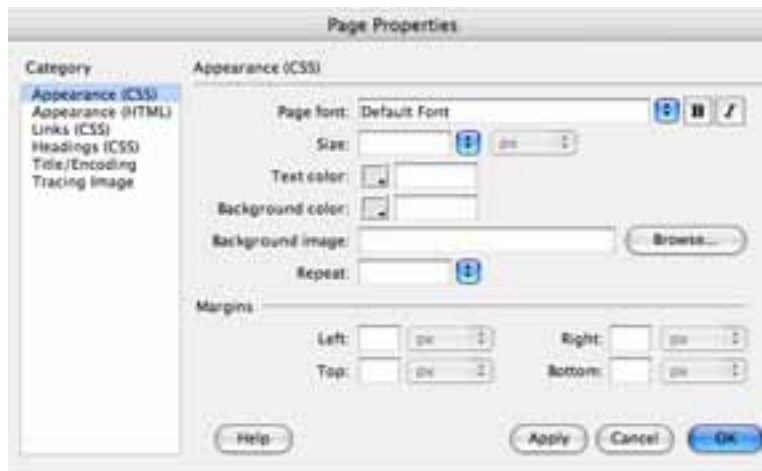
Page Properties

Category
Appearance (CSS)
Appearance (HTML)
Links (CSS)
Headings (CSS)
Title/Encoding
Tracing Image

Appearance (CSS)

Page font: Default Font
B
I
Size:
px
Text color:
Background color:
Background image:
Browse...
Repeat:

Margins
Left:
px
Right:
px
Top:
px
Bottom:
px

Help
Apply
Cancel
OK